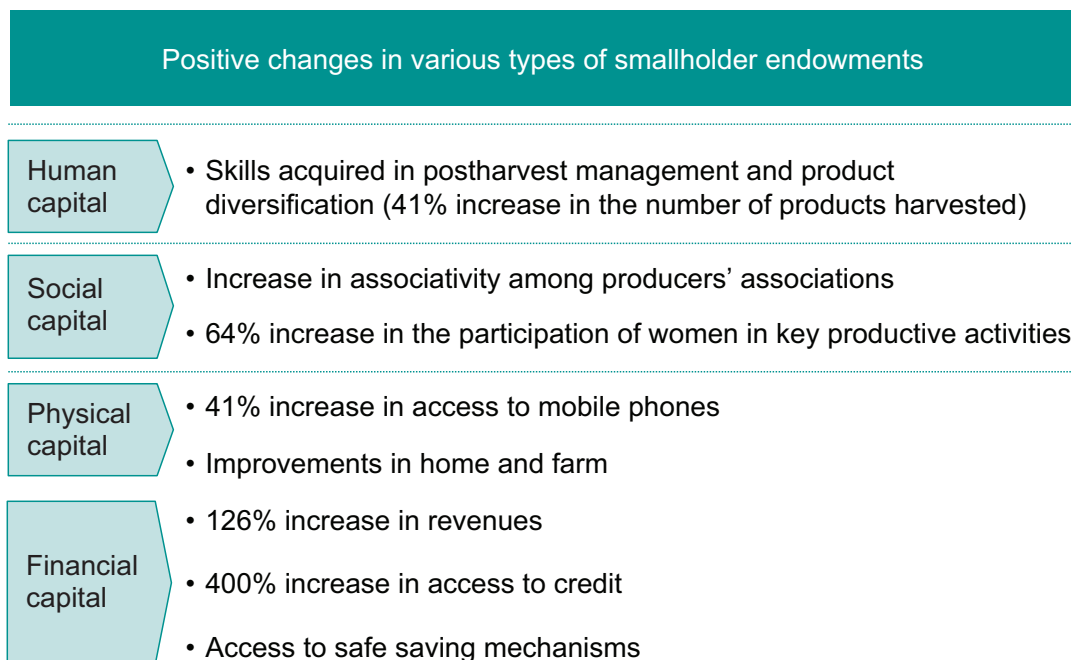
Positive changes in various types of smallholder endowments

Human capital

• Skills acquired in postharvest management and product diversification (41% increase in the number of products harvested)

Social capital

• Increase in associativity among producers' associations

• 64% increase in the participation of women in key productive activities

Physical capital

• 41% increase in access to mobile phones

• Improvements in home and farm

Financial capital

• 126% increase in revenues

• 400% increase in access to credit

• Access to safe saving mechanisms